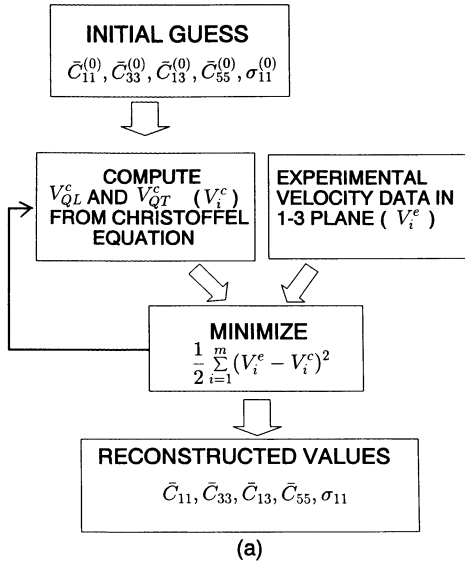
INITIAL GUESS
$\bar{C}_{11}^{(0)}, \bar{C}_{33}^{(0)}, \bar{C}_{13}^{(0)}, \bar{C}_{55}^{(0)}, \sigma_{11}^{(0)}$

COMPUTE $V_{QL}^{c}$ AND $V_{QT}^{c}$ ($V_i^c$) FROM CHRISTOFFEL EQUATION

EXPERIMENTAL VELOCITY DATA IN 1-3 PLANE ( $V_i^e$ )

MINIMIZE
$\frac{1}{2}\sum_{i=1}^{m}(V_i^e - V_i^c)^2$

RECONSTRUCTED VALUES
$\bar{C}_{11}, \bar{C}_{33}, \bar{C}_{13}, \bar{C}_{55}, \sigma_{11}$

(a)